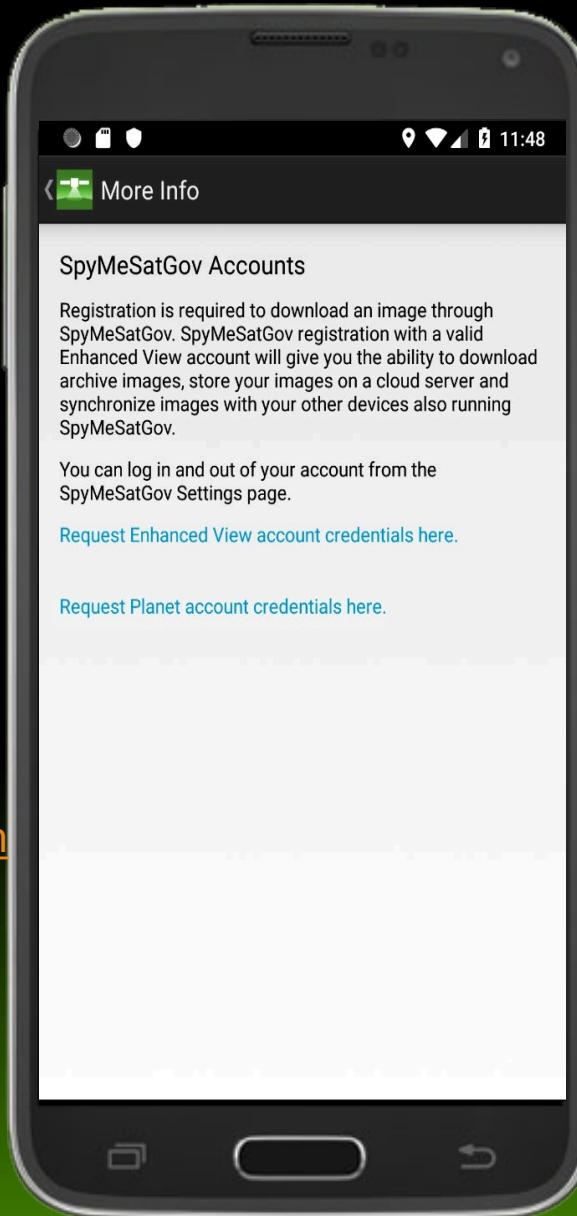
11:48

More Info

SpyMeSatGov Accounts

Registration is required to download an image through SpyMeSatGov. SpyMeSatGov registration with a valid Enhanced View account will give you the ability to download archive images, store your images on a cloud server and synchronize images with your other devices also running SpyMeSatGov.

You can log in and out of your account from the SpyMeSatGov Settings page.

Request Enhanced View account credentials here.

Request Planet account credentials here.